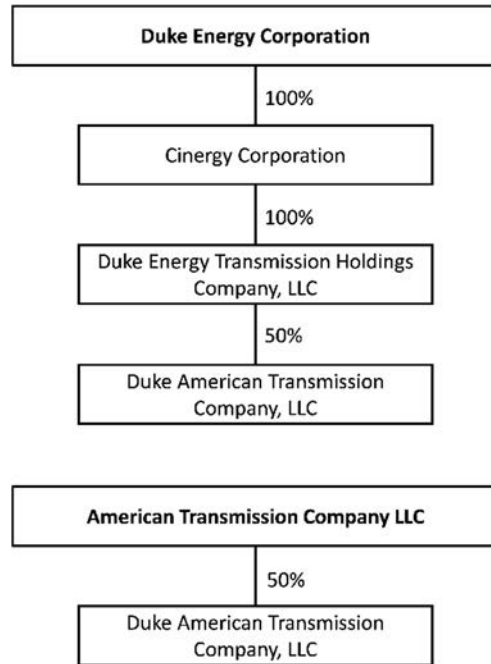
Duke Energy Corporation

100%

Cinergy Corporation

100%

Duke Energy Transmission Holdings Company, LLC

50%

Duke American Transmission Company, LLC

American Transmission Company LLC

50%

Duke American Transmission Company, LLC